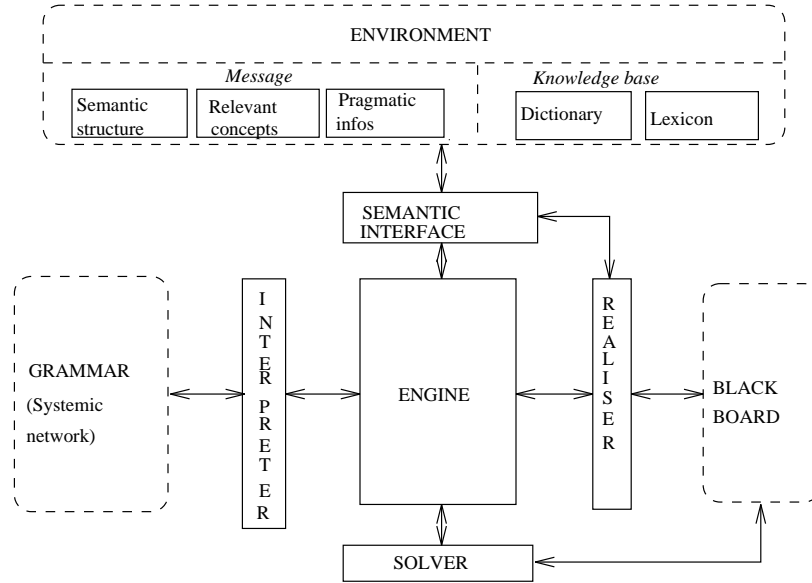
ENVIRONMENT

Message

Semantic structure

Relevant concepts

Pragmatic infos

Knowledge base

Dictionary

Lexicon

SEMANTIC INTERFACE

GRAMMAR (Systemic network)

INTERPRETER

ENGINE

REALISER

BLACK BOARD

SOLVER